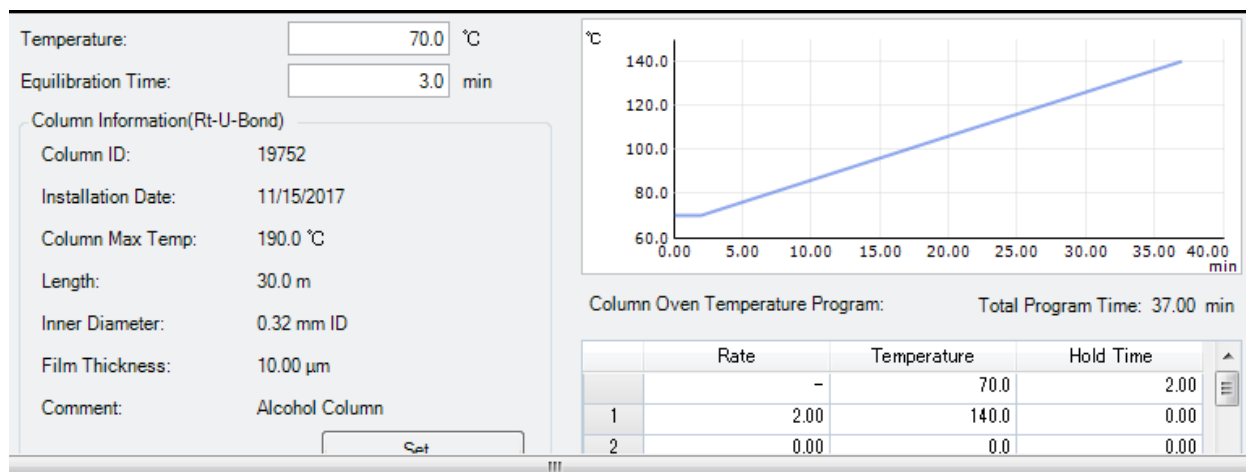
Temperature: 70.0 ℃
Equilibration Time: 3.0 min

Column Information(Rt-U-Bond)
Column ID: 19752
Installation Date: 11/15/2017
Column Max Temp: 190.0 ℃
Length: 30.0 m
Inner Diameter: 0.32 mm ID
Film Thickness: 10.00 µm
Comment: Alcohol Column

Set

℃
140.0
120.0
100.0
80.0
60.0
0.00 5.00 10.00 15.00 20.00 25.00 30.00 35.00 40.00
min

Column Oven Temperature Program: Total Program Time: 37.00 min

| | Rate | Temperature | Hold Time |
|---|---|---|---|
| | - | 70.0 | 2.00 |
| 1 | 2.00 | 140.0 | 0.00 |
| 2 | 0.00 | 0.0 | 0.00 |